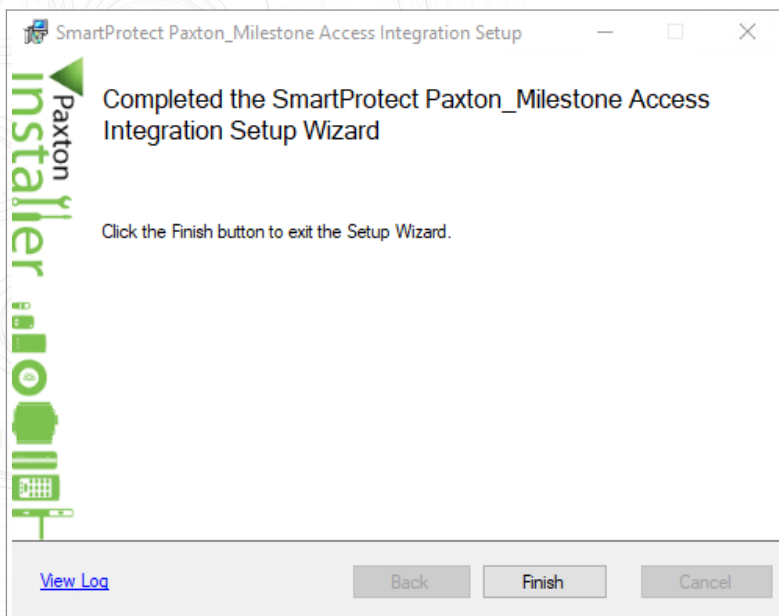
SmartProtect Paxton_Milestone Access Integration Setup

Paxton
installer

Completed the SmartProtect Paxton_Milestone Access Integration Setup Wizard

Click the Finish button to exit the Setup Wizard.

View Log

Back

Finish

Cancel